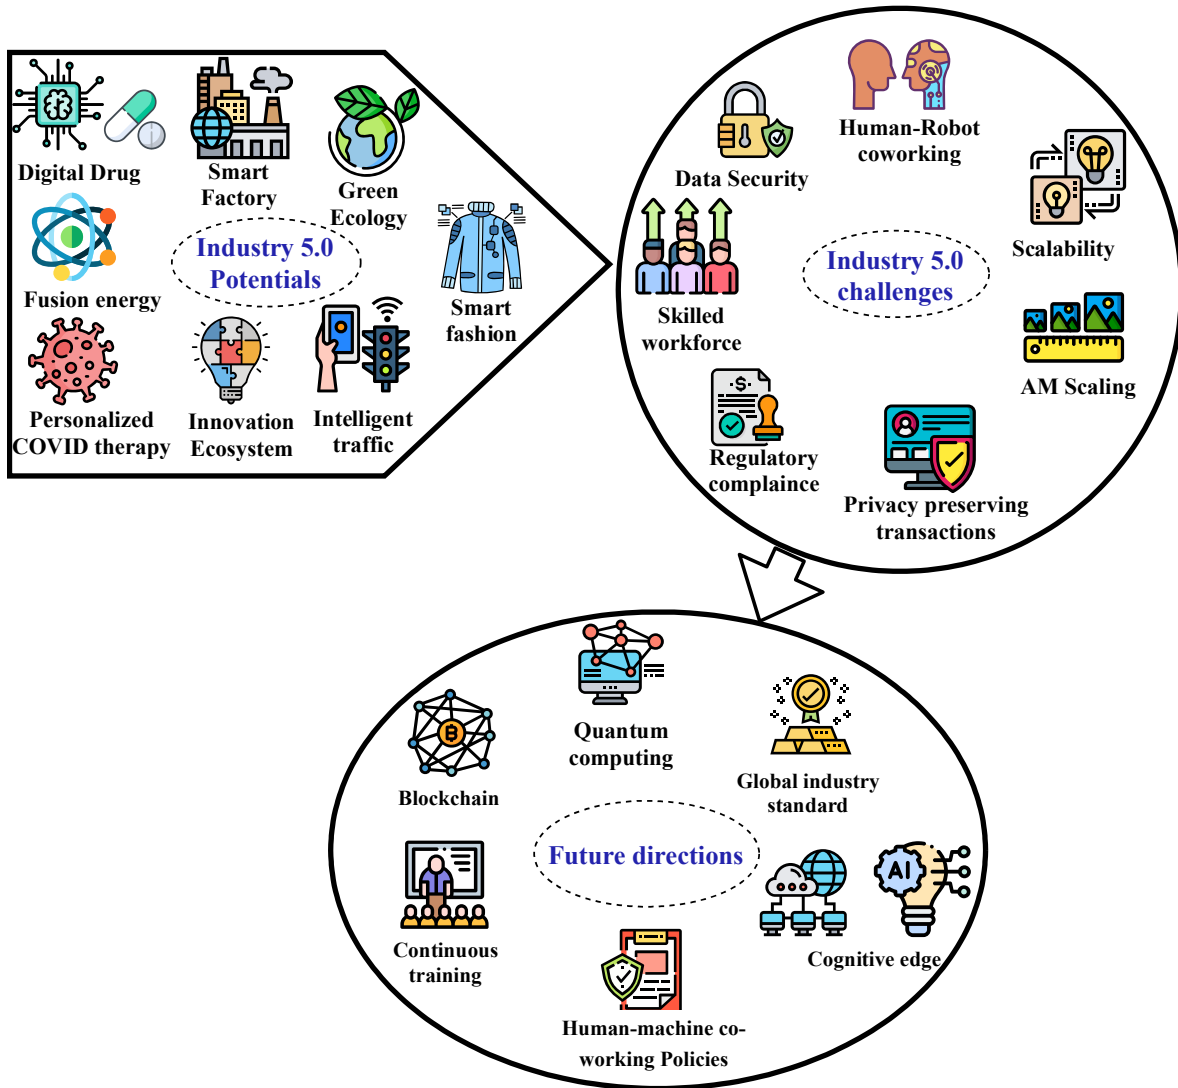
Digital Drug

Smart Factory

Green Ecology

Industry 5.0 Potentials

Fusion energy

Smart fashion

Personalized COVID therapy

Innovation Ecosystem

Intelligent traffic

Data Security

Human-Robot coworking

Scalability

Skilled workforce

Industry 5.0 challenges

AM Scaling

Regulatory complaince

Privacy preserving transactions

Blockchain

Quantum computing

Global industry standard

Future directions

Continuous training

Cognitive edge

Human-machine co-working Policies